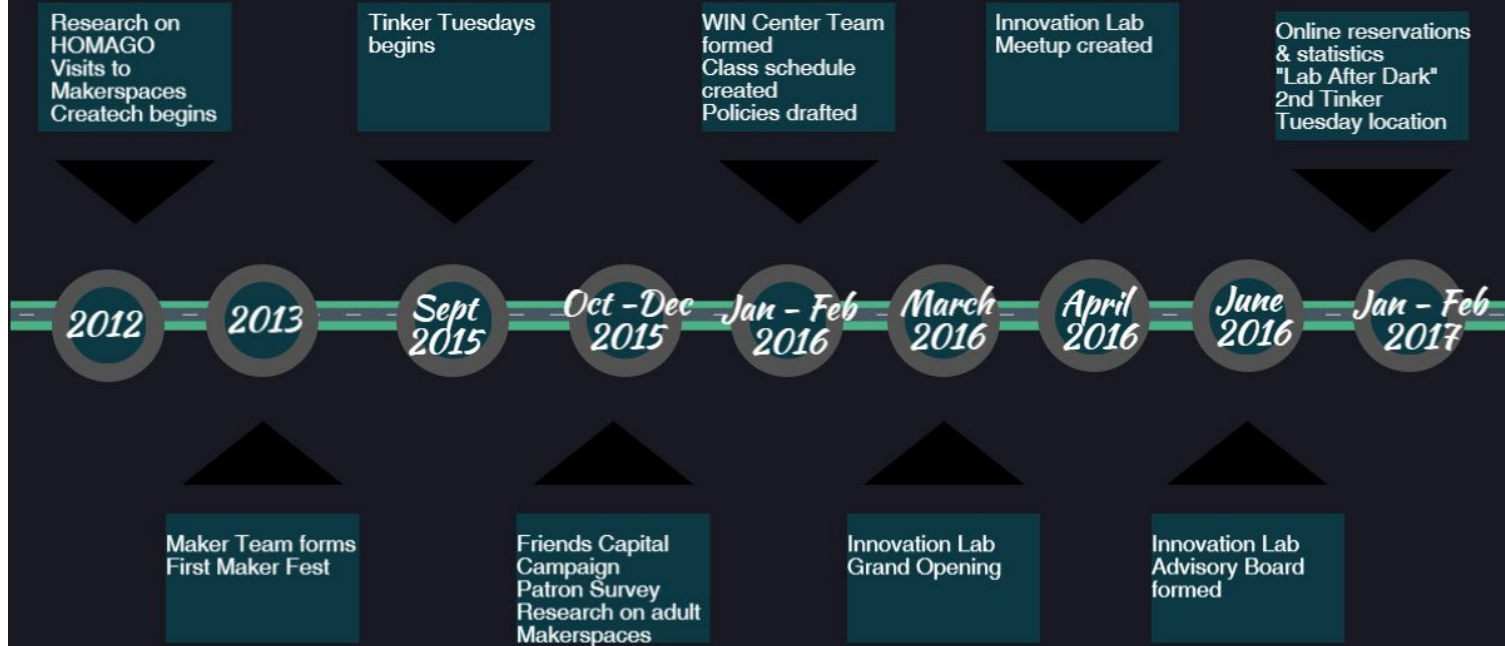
Research on HOMAGO
Visits to Makerspaces
Createch begins

Tinker Tuesdays begins

WIN Center Team formed
Class schedule created
Policies drafted

Innovation Lab Meetup created

Online reservations & statistics
"Lab After Dark"
2nd Tinker Tuesday location

2012

2013

Sept 2015

Oct - Dec 2015

Jan - Feb 2016

March 2016

April 2016

June 2016

Jan - Feb 2017

Maker Team forms
First Maker Fest

Friends Capital Campaign
Patron Survey
Research on adult Makerspaces

Innovation Lab Grand Opening

Innovation Lab Advisory Board formed